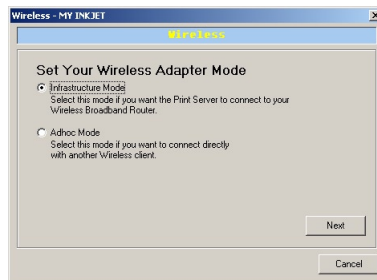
Wireless - MY INKJET

Wireless

Set Your Wireless Adapter Mode

Infrastructure Mode
Select this mode if you want the Print Server to connect to your Wireless Broadband Router.

Adhoc Mode
Select this mode if you want to connect directly with another Wireless client.

Next

Cancel